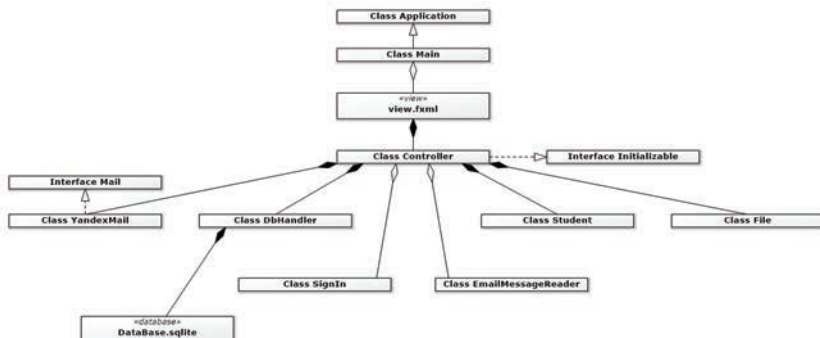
Class Application

Class Main

«view»
view.fxml

Class Controller

Interface Initializable

Interface Mail

Class YandexMail

Class DbHandler

Class Student

Class File

Class SignIn

Class EmailMessageReader

«database»
DataBase.sqlite